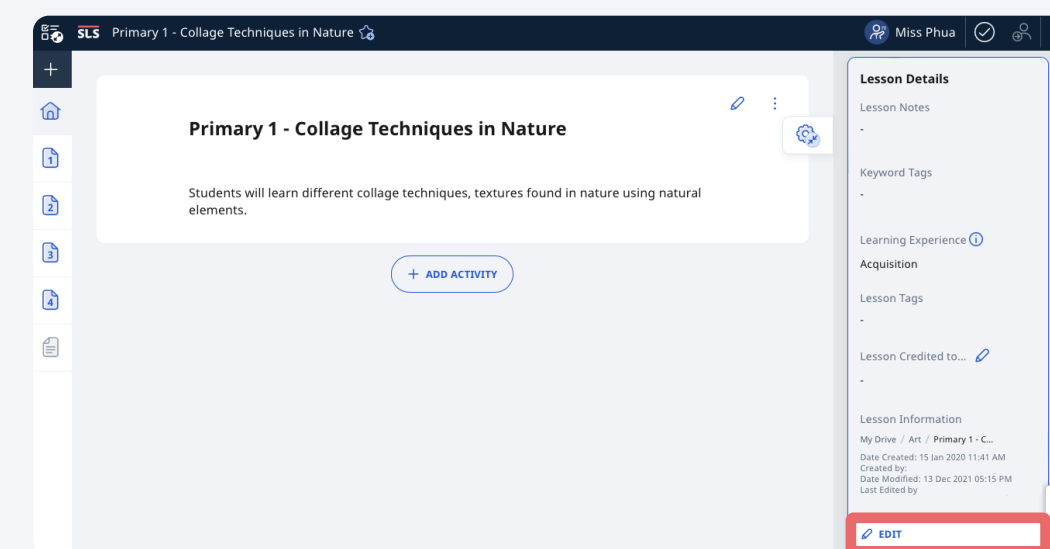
SLS Primary 1 - Collage Techniques in Nature

Miss Phua

1
2
3
4

Primary 1 - Collage Techniques in Nature

Students will learn different collage techniques, textures found in nature using natural elements.

+ ADD ACTIVITY

Lesson Details

Lesson Notes
-

Keyword Tags
-

Learning Experience
Acquisition

Lesson Tags
-

Lesson Credited to...
-

Lesson Information
My Drive / Art / Primary 1 - C...

Date Created: 15 Jan 2020 11:41 AM
Created by:
Date Modified: 13 Dec 2021 05:15 PM
Last Edited by

EDIT